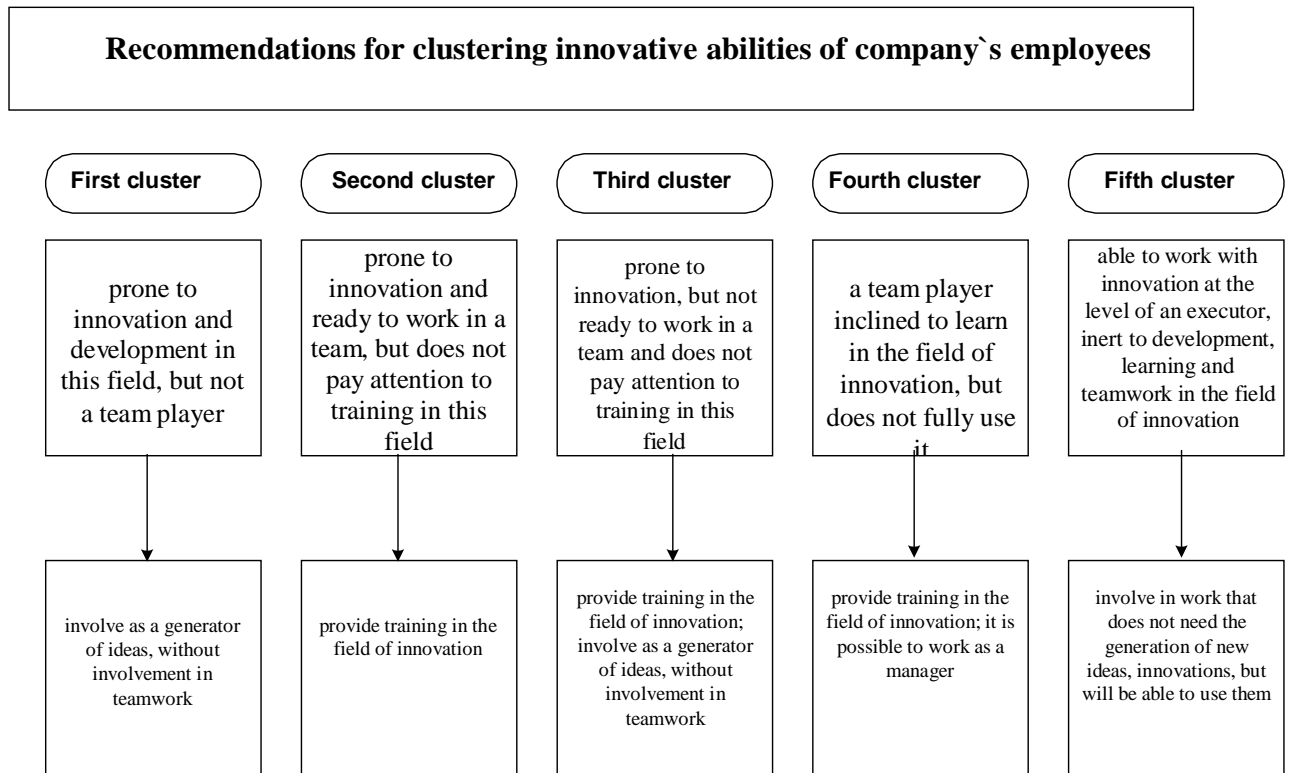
Recommendations for clustering innovative abilities of company`s employees

First cluster

Second cluster

Third cluster

Fourth cluster

Fifth cluster

prone to innovation and development in this field, but not a team player

prone to innovation and ready to work in a team, but does not pay attention to training in this field

prone to innovation, but not ready to work in a team and does not pay attention to training in this field

a team player inclined to learn in the field of innovation, but does not fully use it

able to work with innovation at the level of an executor, inert to development, learning and teamwork in the field of innovation

involve as a generator of ideas, without involvement in teamwork

provide training in the field of innovation

provide training in the field of innovation; involve as a generator of ideas, without involvement in teamwork

provide training in the field of innovation; it is possible to work as a manager

involve in work that does not need the generation of new ideas, innovations, but will be able to use them